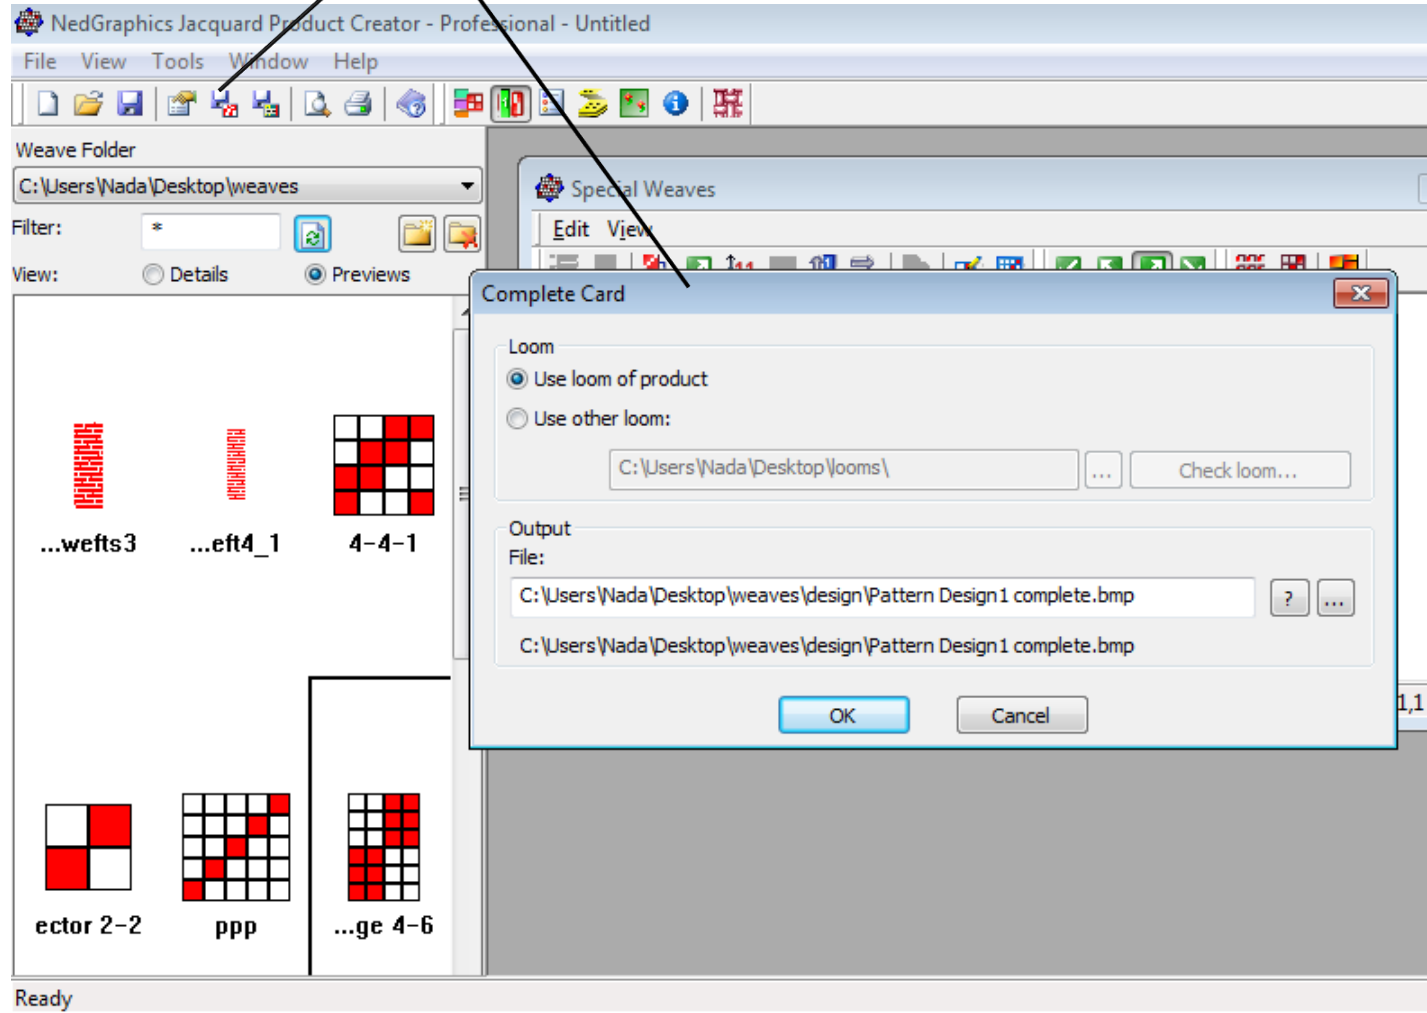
NedGraphics Jacquard Product Creator - Professional - Untitled

File View Tools Window Help

Weave Folder

C:\Users\Nada\Desktop\weaves

Filter: *

View: Details Previews

...wefts3 ...eft4_1 4-4-1

ector 2-2 ppp ...ge 4-6

Special Weaves

Edit View

Complete Card

Loom

Use loom of product

Use other loom:

C:\Users\Nada\Desktop\looms\ ... Check loom...

Output

File:

C:\Users\Nada\Desktop\weaves\design\Pattern Design1 complete.bmp ? ...

C:\Users\Nada\Desktop\weaves\design\Pattern Design1 complete.bmp

OK Cancel

1,1

Ready